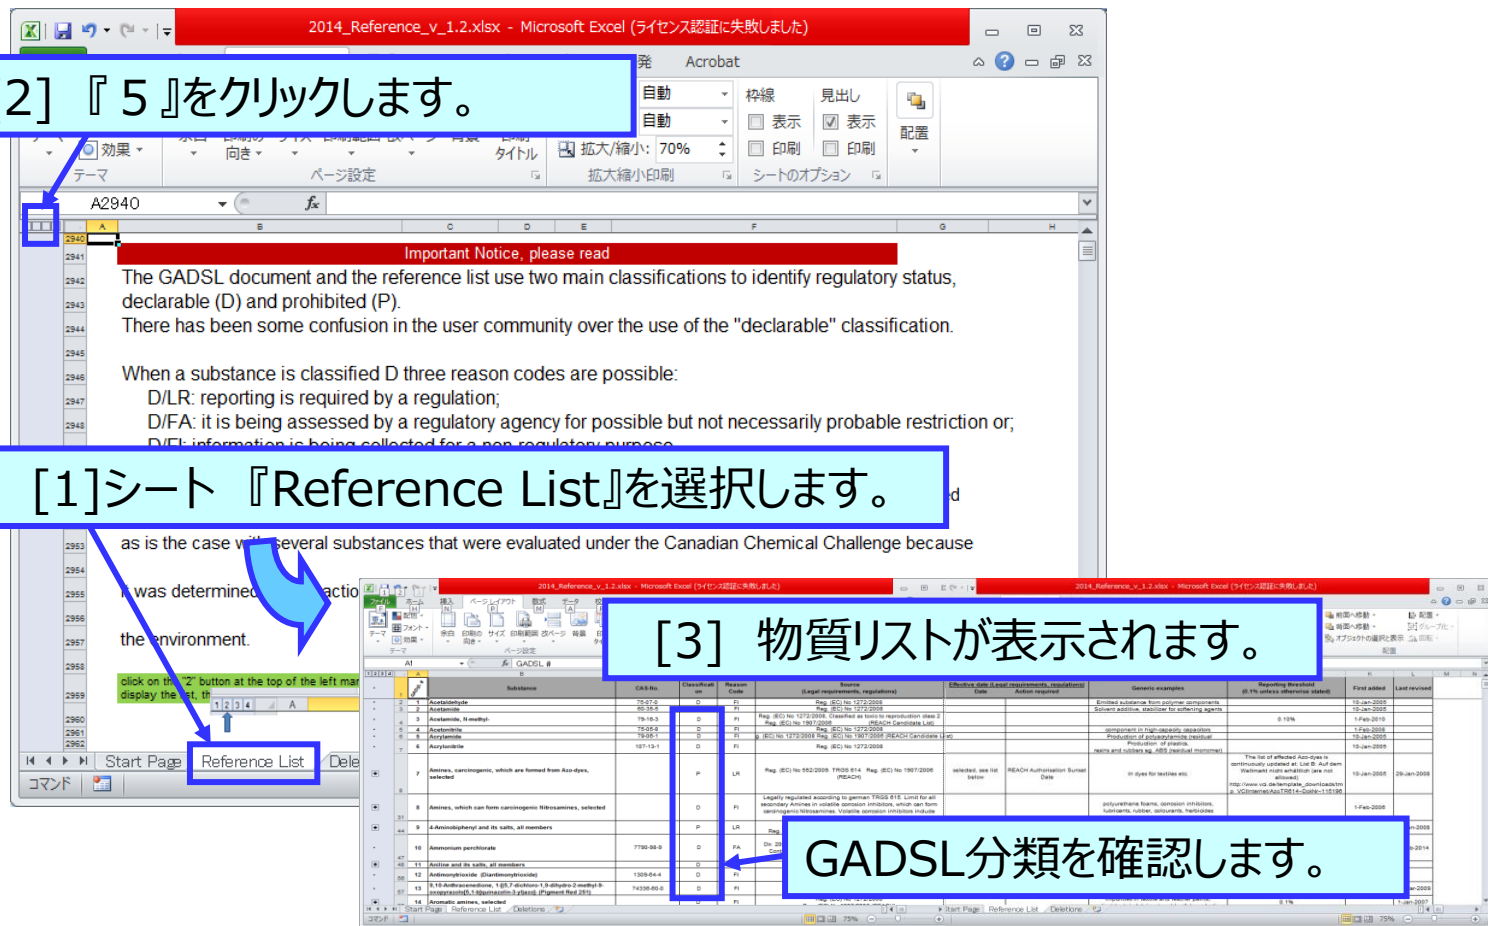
2014_Reference_v_1.2.xlsx - Microsoft Excel (ライセンス認証に失敗しました)

2] 『 5 』をクリックします。

発 Acrobat

自動
自動
拡大/縮小: 70%
拡大縮小印刷
枠線 表示 印刷
見出し 表示 印刷
シートのオプション
配置
効果
テーマ
向き
タイトル
ページ設定

A2940
$f_x$

Important Notice, please read

The GADSL document and the reference list use two main classifications to identify regulatory status, declarable (D) and prohibited (P).
There has been some confusion in the user community over the use of the "declarable" classification.

When a substance is classified D three reason codes are possible:
D/LR: reporting is required by a regulation;
D/FA: it is being assessed by a regulatory agency for possible but not necessarily restriction or;
D/FI: information is being collected for a non regulatory purpose.

[1]シート 『Reference List』を選択します。

as is the case with several substances that were evaluated under the Canadian Chemical Challenge because
it was determined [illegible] actio
the environment.

click on the "2" button at the top of the left mar
display the list, th

Start Page Reference List Dele
コマンド

[3] 物質リストが表示されます。

GADSL分類を確認します。